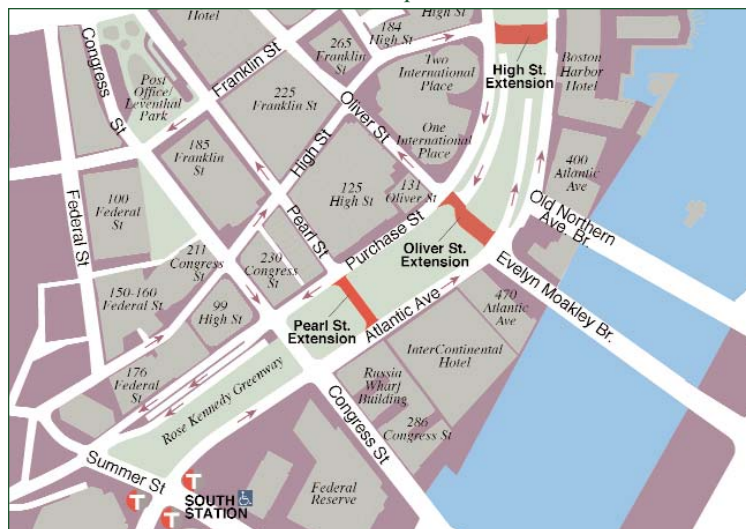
Hotel
High St
184 High St
265 Franklin St
Congress St
Franklin St
Two International Place
High St. Extension
Boston Harbor Hotel
Post Office/ Leventhal Park
225 Franklin St
Oliver St
One International Place
185 Franklin St
High St
400 Atlantic Ave
125 High St
131 Oliver St
Old Northern Ave. Br.
100 Federal St
Federal St
Pearl St
Purchase St
Oliver St. Extension
211 Congress St
230 Congress St
Evelyn Moakley Br.
150-160 Federal St
99 High St
Pearl St. Extension
Atlantic Ave
470 Atlantic Ave
InterContinental Hotel
176 Federal St
Rose Kennedy Greenway
Russia Wharf Building
Congress St
286 Congress St
Summer St
T
T
SOUTH STATION
T
Federal Reserve